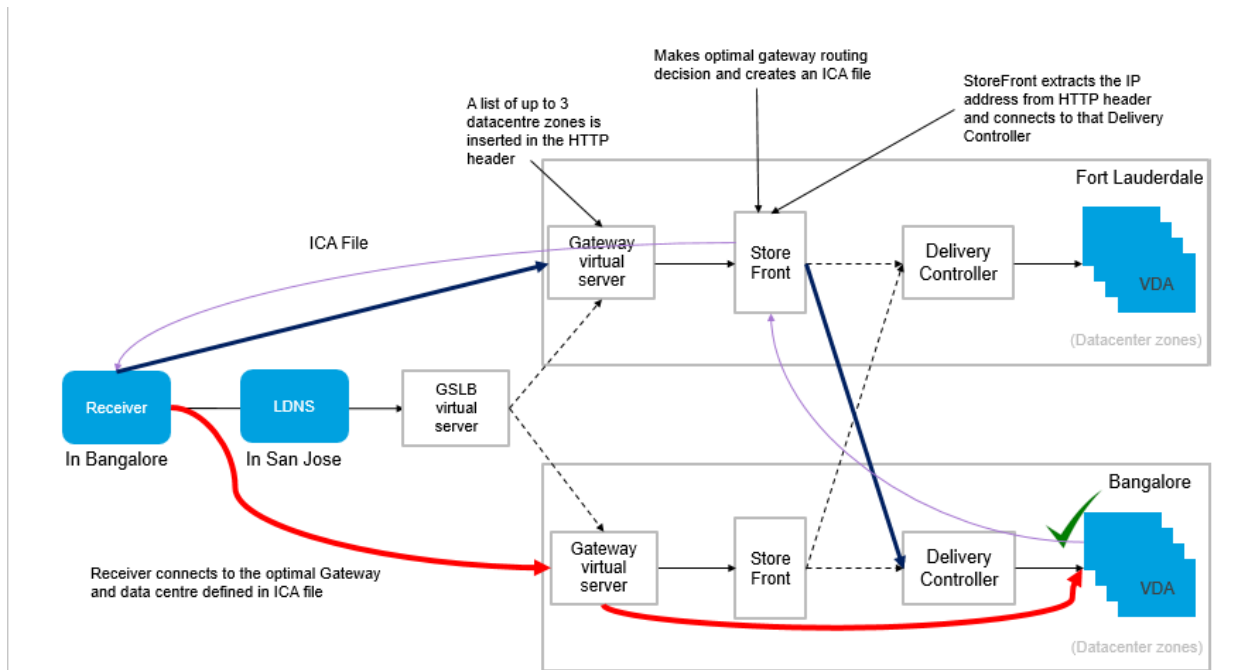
Makes optimal gateway routing decision and creates an ICA file

StoreFront extracts the IP address from HTTP header and connects to that Delivery Controller

A list of up to 3 datacentre zones is inserted in the HTTP header

Fort Lauderdale

ICA File

Gateway virtual server

Store Front

Delivery Controller

VDA

(Datacenter zones)

Receiver

In Bangalore

LDNS

In San Jose

GSLB virtual server

Bangalore

Gateway virtual server

Store Front

Delivery Controller

VDA

Receiver connects to the optimal Gateway and data centre defined in ICA file

(Datacenter zones)